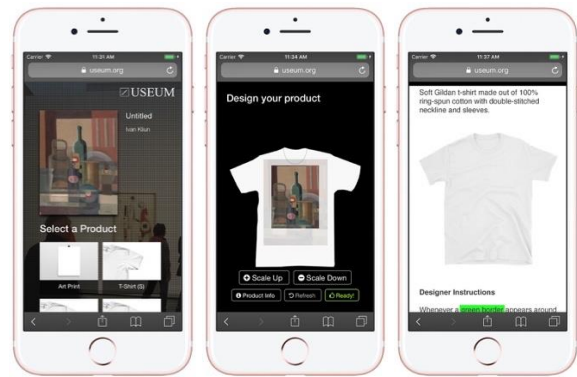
Carrier 11:31 AM
useum.org
USEUM
Untitled
Ivan Kliun
Select a Product
Art Print
T-Shirt (S)

Carrier 11:34 AM
useum.org
Design your product
Scale Up
Scale Down
Product Info
Refresh
Ready!

Carrier 11:37 AM
useum.org
Soft Gildan t-shirt made out of 100% ring-spun cotton with double-stitched neckline and sleeves.
Designer Instructions
Whenever a green border appears around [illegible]